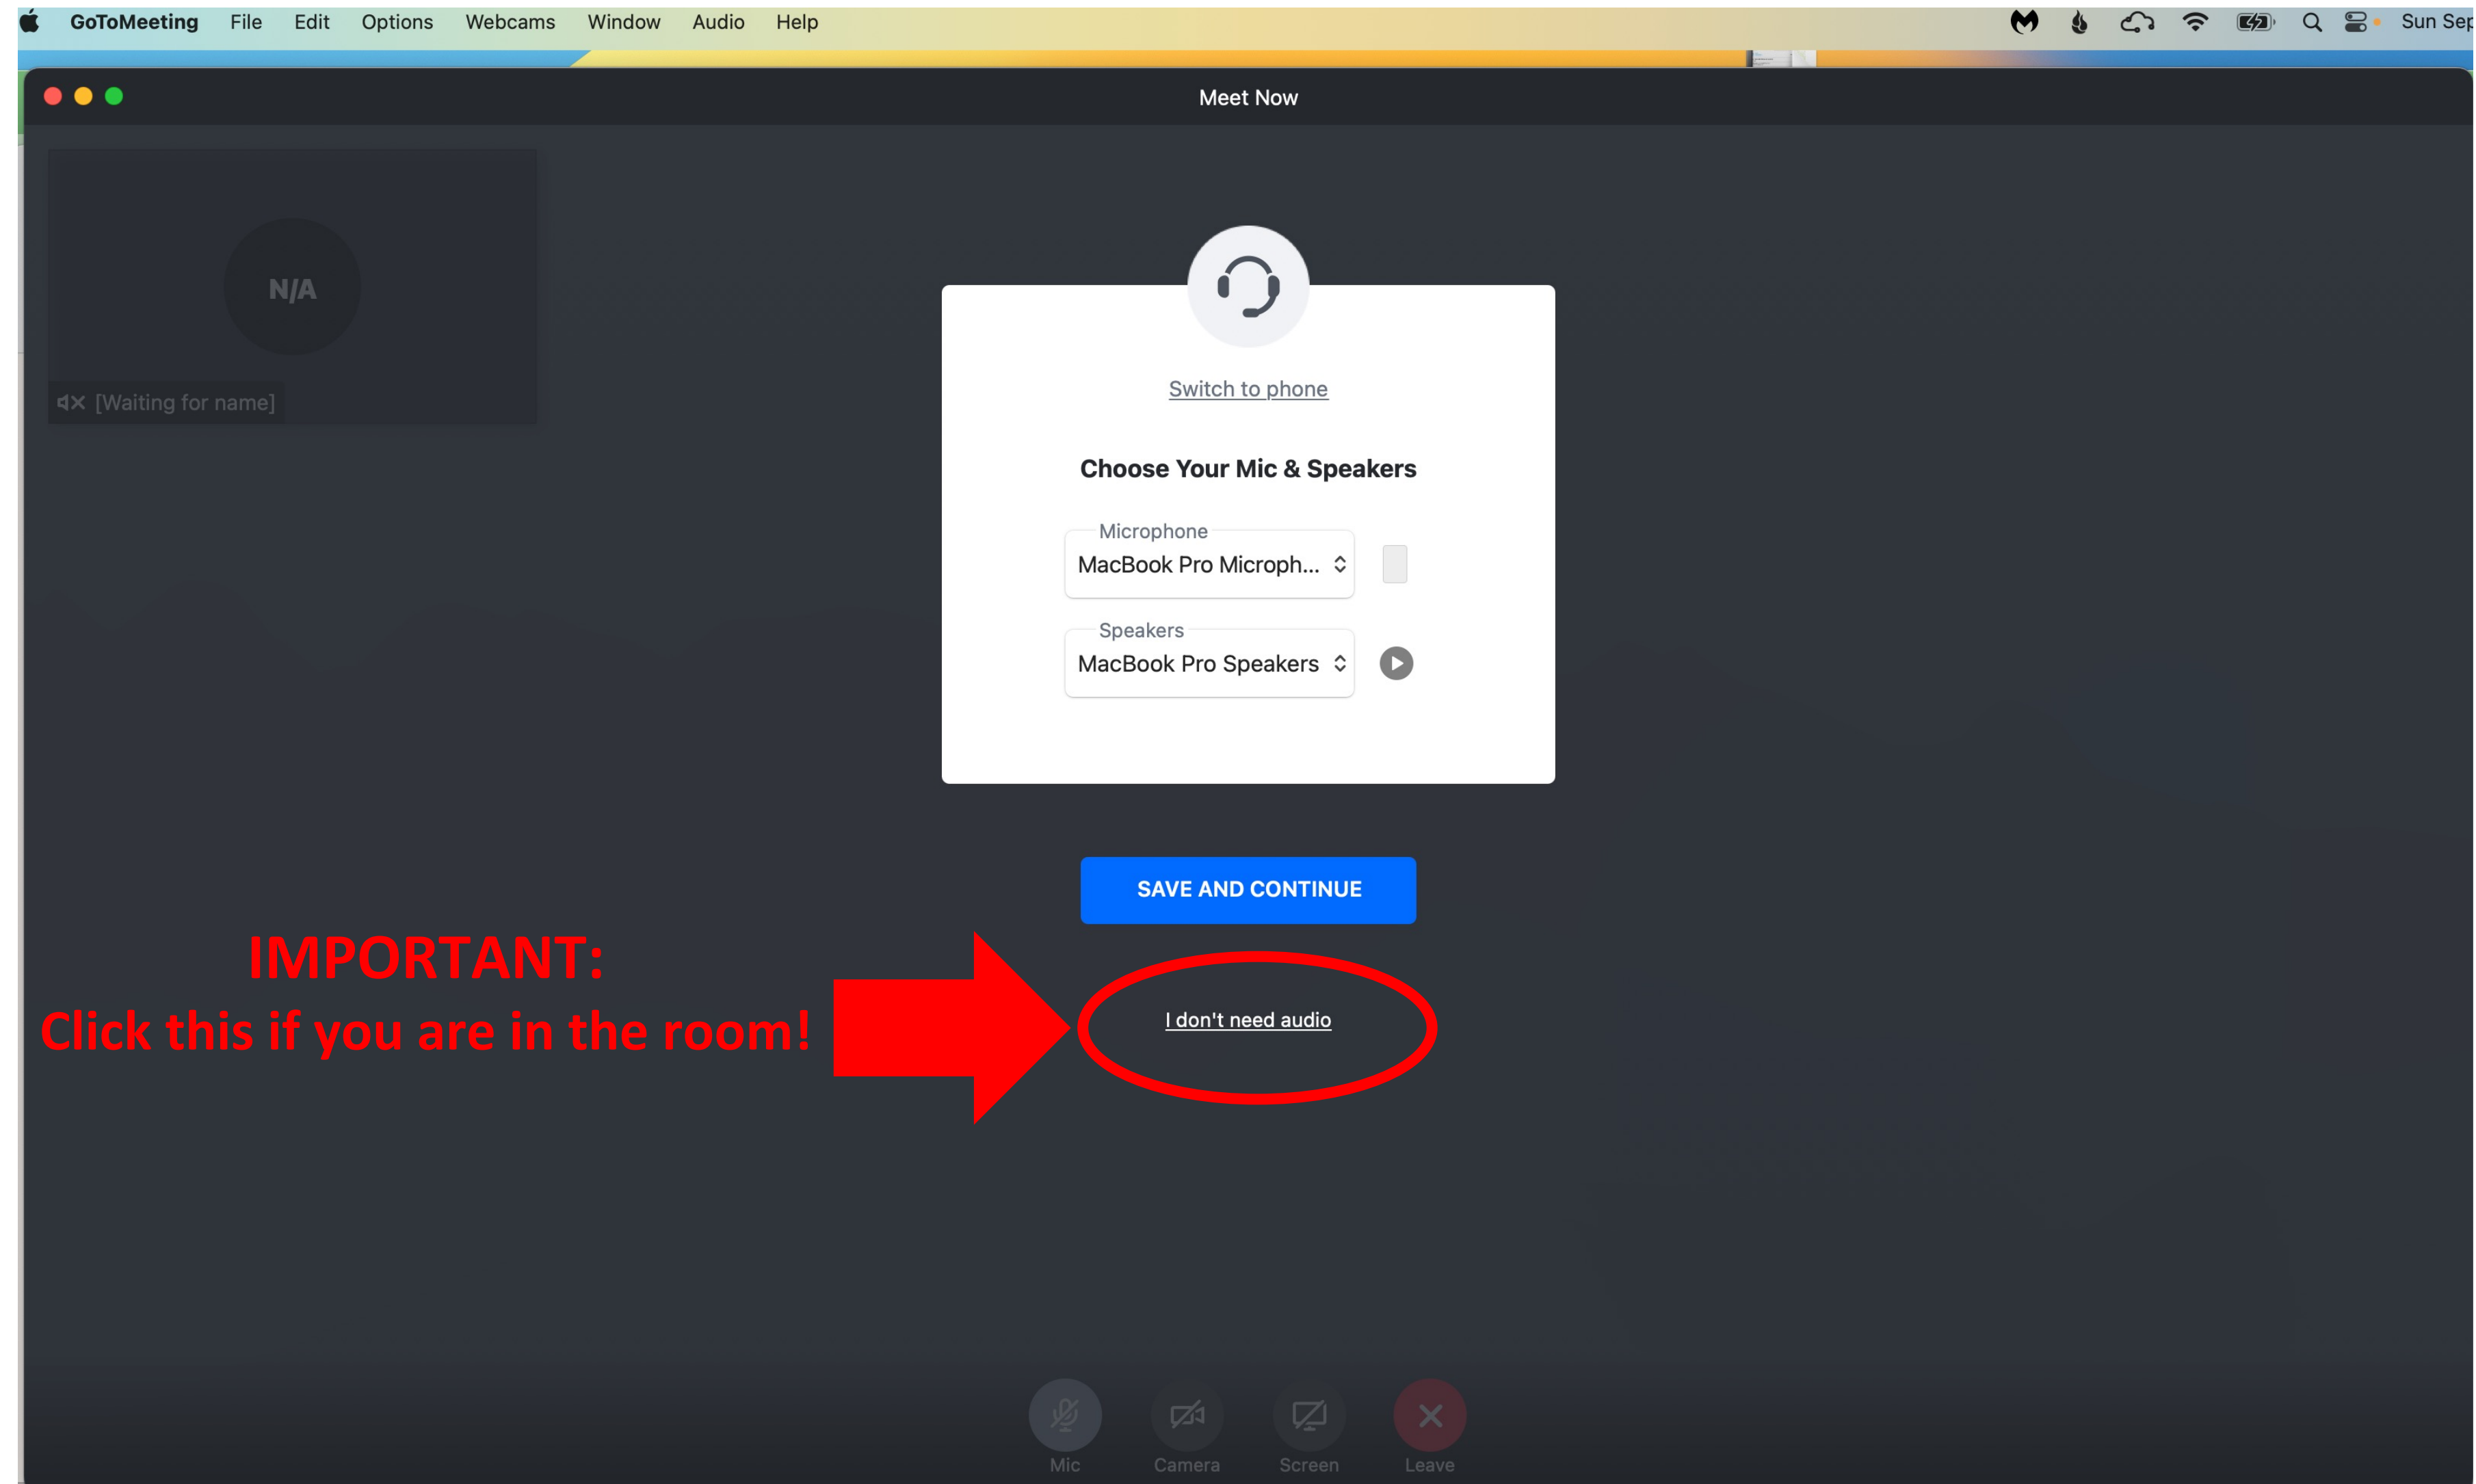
GoToMeeting File Edit Options Webcams Window Audio Help

Sun Sep

Meet Now

N/A

[Waiting for name]

Switch to phone

Choose Your Mic & Speakers

Microphone
MacBook Pro Microph...

Speakers
MacBook Pro Speakers

SAVE AND CONTINUE

IMPORTANT:
Click this if you are in the room!

I don't need audio

Mic Camera Screen Leave